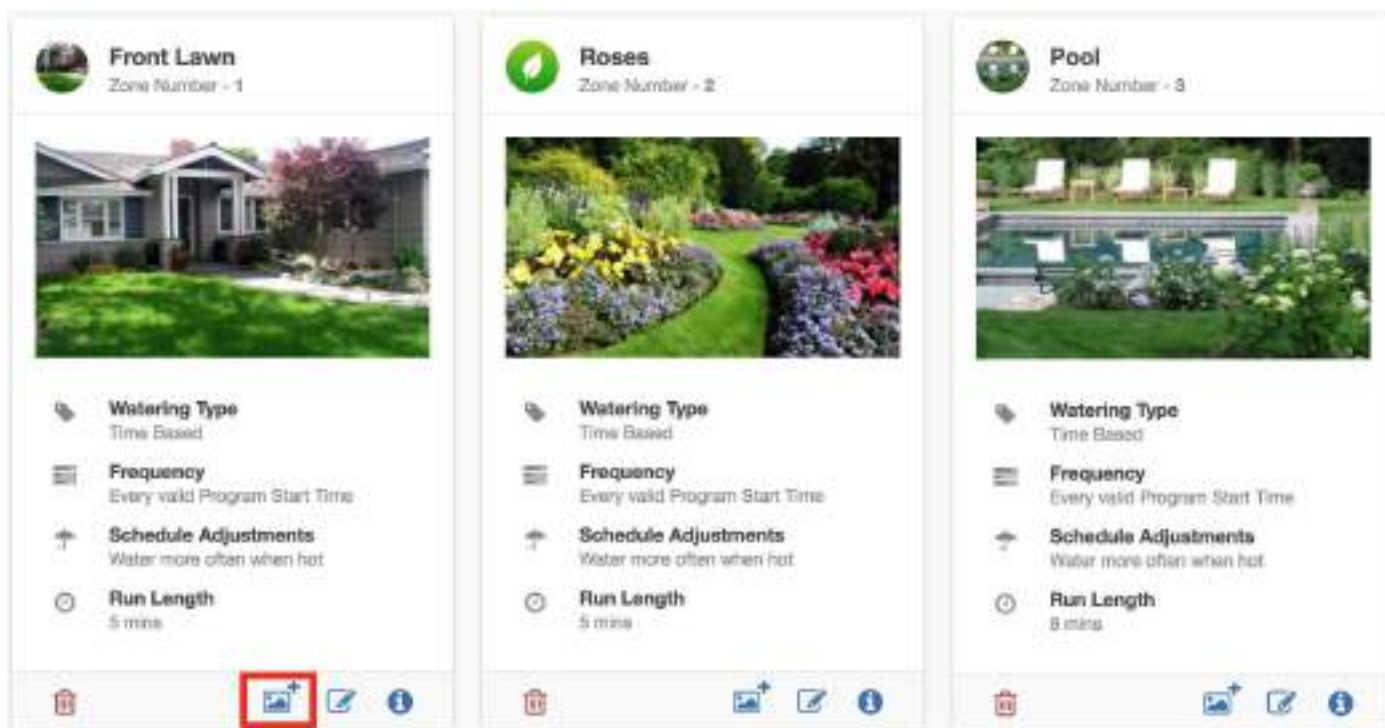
Front Lawn
Zone Number - 1

Watering Type
Time Based

Frequency
Every valid Program Start Time

Schedule Adjustments
Water more often when hot

Run Length
5 mins

Roses
Zone Number - 2

Watering Type
Time Based

Frequency
Every valid Program Start Time

Schedule Adjustments
Water more often when hot

Run Length
5 mins

Pool
Zone Number - 3

Watering Type
Time Based

Frequency
Every valid Program Start Time

Schedule Adjustments
Water more often when hot

Run Length
8 mins